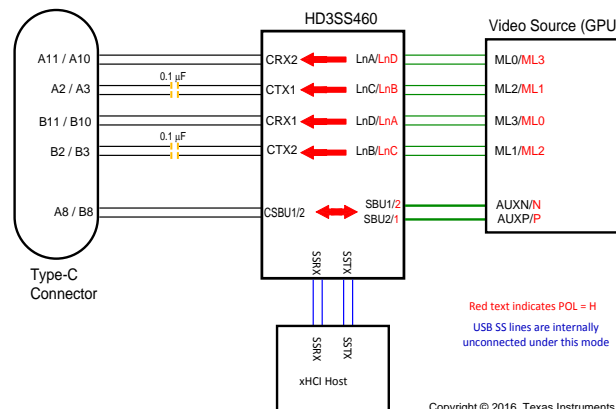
HD3SS460

Video Source (GPU

A11 / A10

A2 / A3

B11 / B10

B2 / B3

A8 / B8

0.1 µF

0.1 µF

CRX2

CTX1

CRX1

CTX2

CSBU1/2

LnA/LnD

LnC/LnB

LnD/LnA

LnB/LnC

SBU1/2

SBU2/1

ML0/ML3

ML2/ML1

ML3/ML0

ML1/ML2

AUXN/N

AUXP/P

Type-C Connector

SSRX

SSTX

SSRX

SSTX

xHCI Host

Red text indicates POL = H

USB SS lines are internally unconnected under this mode

Copyright © 2016, Texas Instruments